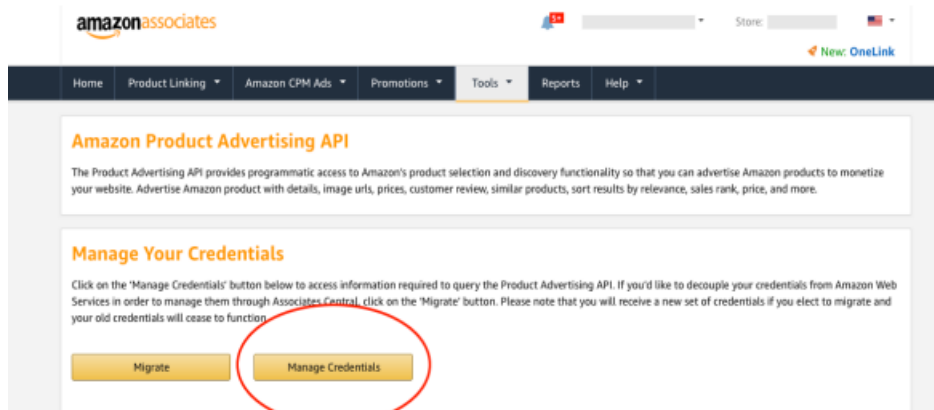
amazonassociates

5+

Store:

New: OneLink

Home | Product Linking ▾ | Amazon CPM Ads ▾ | Promotions ▾ | Tools ▾ | Reports | Help ▾

Amazon Product Advertising API

The Product Advertising API provides programmatic access to Amazon's product selection and discovery functionality so that you can advertise Amazon products to monetize your website. Advertise Amazon product with details, image urls, prices, customer review, similar products, sort results by relevance, sales rank, price, and more.

Manage Your Credentials

Click on the 'Manage Credentials' button below to access information required to query the Product Advertising API. If you'd like to decouple your credentials from Amazon Web Services in order to manage them through Associates Central, click on the 'Migrate' button. Please note that you will receive a new set of credentials if you elect to migrate and your old credentials will cease to function.

Migrate

Manage Credentials